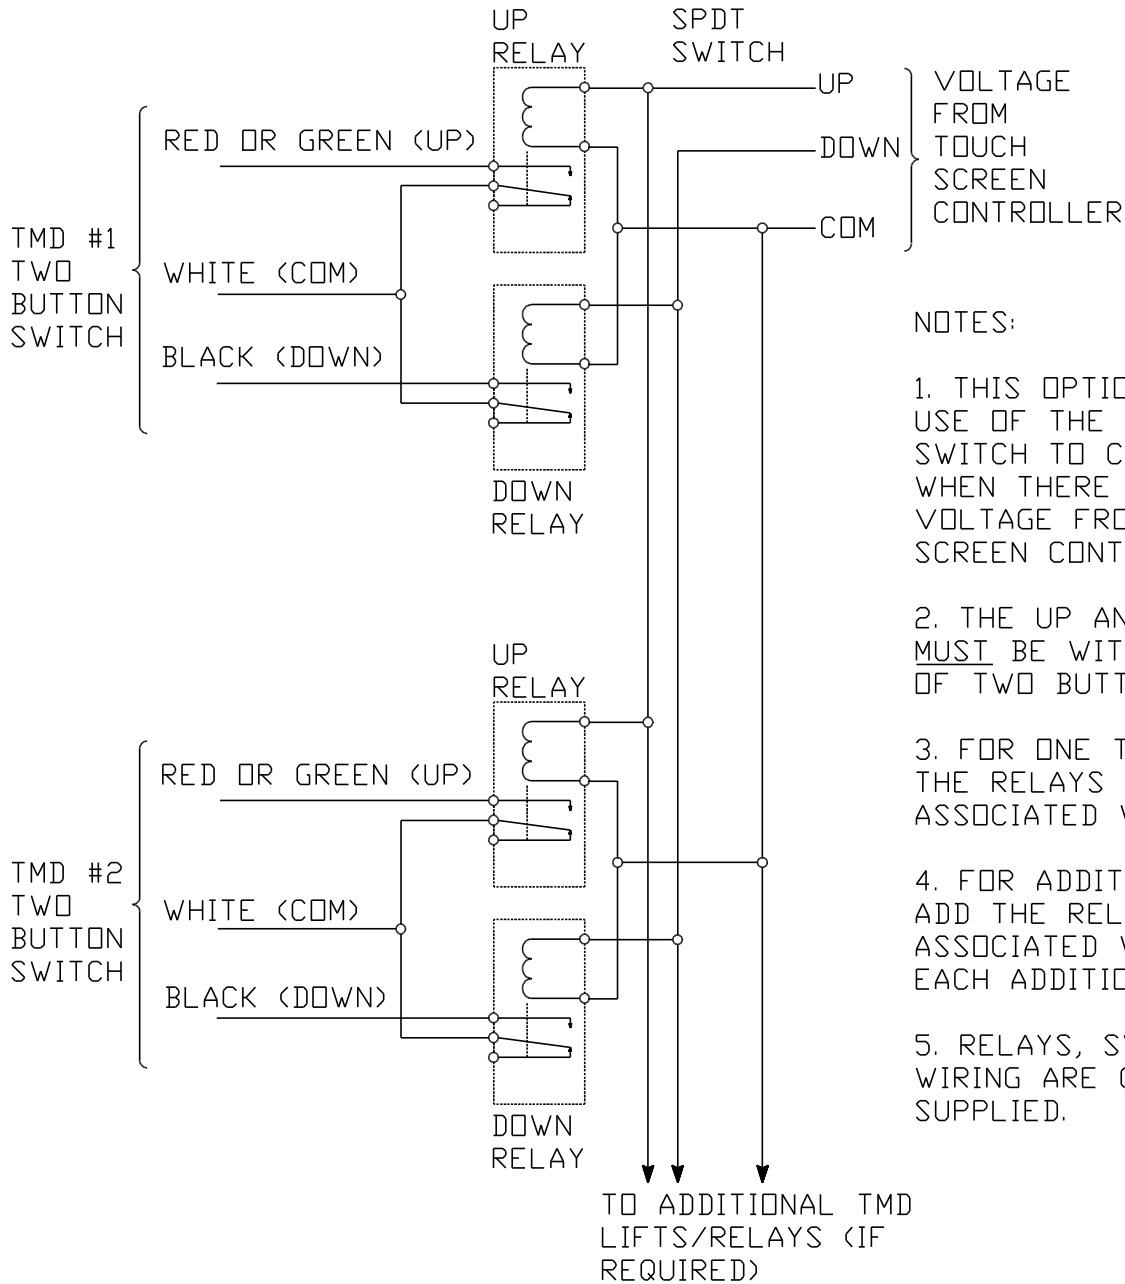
UP RELAY

SPDT SWITCH

UP

DOWN

COM

VOLTAGE FROM TOUCH SCREEN CONTROLLER

TMD #1 TWO BUTTON SWITCH

RED OR GREEN (UP)

WHITE (COM)

BLACK (DOWN)

DOWN RELAY

NOTES:

1. THIS OPTIC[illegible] USE OF THE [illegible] SWITCH TO C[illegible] WHEN THERE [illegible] VOLTAGE FRO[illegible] SCREEN CONT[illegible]

2. THE UP AN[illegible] MUST BE WIT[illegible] OF TWO BUTT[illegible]

3. FOR ONE T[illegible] THE RELAYS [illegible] ASSOCIATED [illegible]

4. FOR ADDIT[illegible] ADD THE REL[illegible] ASSOCIATED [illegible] EACH ADDITIO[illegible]

5. RELAYS, S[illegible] WIRING ARE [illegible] SUPPLIED.

UP RELAY

TMD #2 TWO BUTTON SWITCH

RED OR GREEN (UP)

WHITE (COM)

BLACK (DOWN)

DOWN RELAY

TO ADDITIONAL TMD LIFTS/RELAYS (IF REQUIRED)